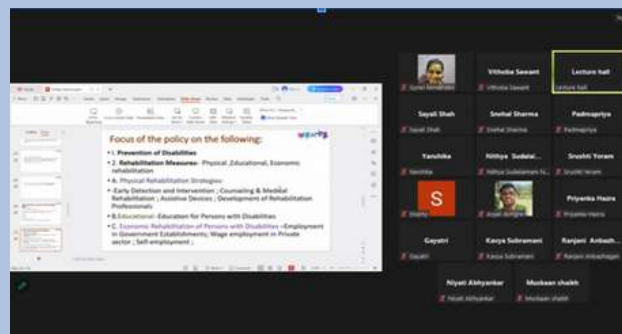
Focus of the policy on the following:

• 1. Prevention of Disabilities

• 2. Rehabilitation Measures- Physical, Educational, Economic rehabilitation

• A. Physical Rehabilitation Strategies:

• -Early Detection and Intervention ; Counseling & Medical Rehabilitation ; Assistive Devices ; Development of Rehabilitation Professionals

• B.Educational -Education for Persons with Disabilities

• C. Economic Rehabilitation of Persons with Disabilities -Employment in Government Establishments; Wage employment in Private sector ; Self-employment ;

Vithoba Sawant

Lecture hall

Sayali Shah

Snehal Sharma

Padmapriya

Yanshika

Nithya Sudalai...

Srushti Yeram

S

Priyanka Hazra

Gayatri

Kavya Subramani

Ranjani Ambash...

Niyati Abhyankar

Muskaan shaikh